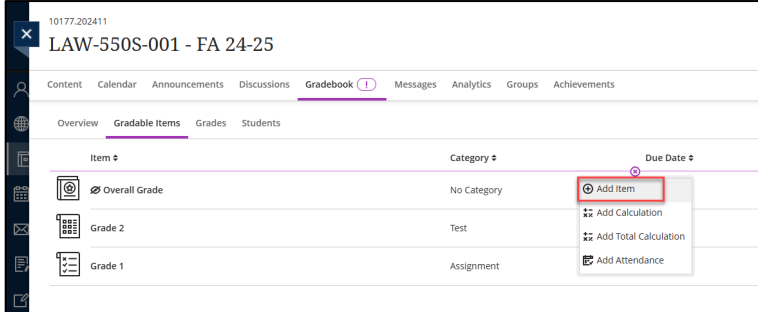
10177.202411

LAW-550S-001 - FA 24-25

Content Calendar Announcements Discussions Gradebook ! Messages Analytics Groups Achievements

Overview Gradable Items Grades Students

| Item ≑ | Category ≑ | Due Date ≑ |
|---|---|---|
| Overall Grade | No Category | |
| Grade 2 | Test | |
| Grade 1 | Assignment | |

Add Item
Add Calculation
Add Total Calculation
Add Attendance